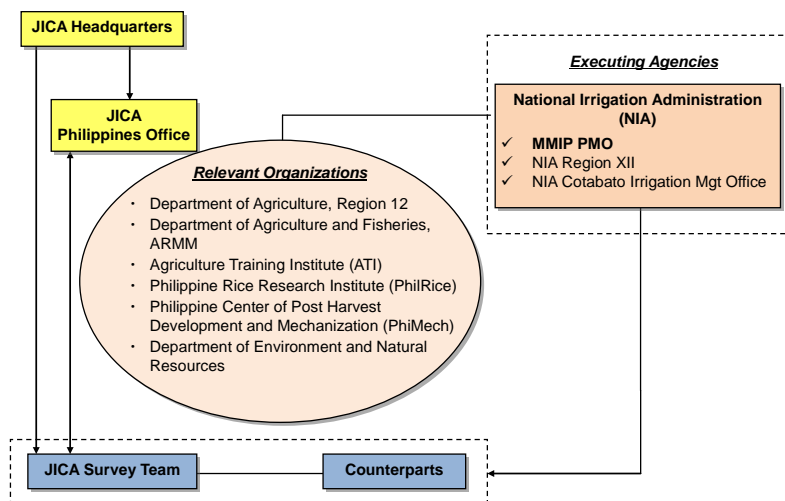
JICA Headquarters

JICA Philippines Office

Executing Agencies

National Irrigation Administration (NIA)

✓ MMIP PMO
✓ NIA Region XII
✓ NIA Cotabato Irrigation Mgt Office

Relevant Organizations

・ Department of Agriculture, Region 12
・ Department of Agriculture and Fisheries, ARMM
・ Agriculture Training Institute (ATI)
・ Philippine Rice Research Institute (PhilRice)
・ Philippine Center of Post Harvest Development and Mechanization (PhiMech)
・ Department of Environment and Natural Resources

JICA Survey Team

Counterparts